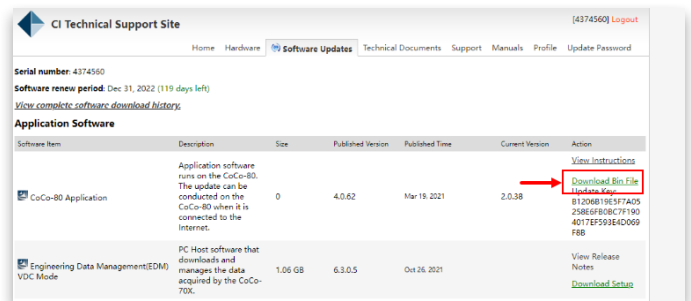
CI Technical Support Site

[4374560] Logout

Home Hardware Software Updates Technical Documents Support Manuals Profile Update Password

Serial number: 4374560

Software renew period: Dec 31, 2022 (119 days left)

View complete software download history.

Application Software

| Software Item | Description | Size | Published Version | Published Time | Current Version | Action |
|---|---|---|---|---|---|---|
| CoCo-80 Application | Application software runs on the CoCo-80. The update can be conducted on the CoCo-80 when it is connected to the Internet. | 0 | 4.0.62 | Mar 19, 2021 | 2.0.38 | View Instructions Download Bin File Update Key: B1206B19E5F7A05258E6FB0BC7F1904017EF593E4D069F8B |
| Engineering Data Management(EDM) VDC Mode | PC Host software that downloads and manages the data acquired by the CoCo-70X. | 1.06 GB | 6.3.0.5 | Oct 26, 2021 | | View Release Notes Download Setup |